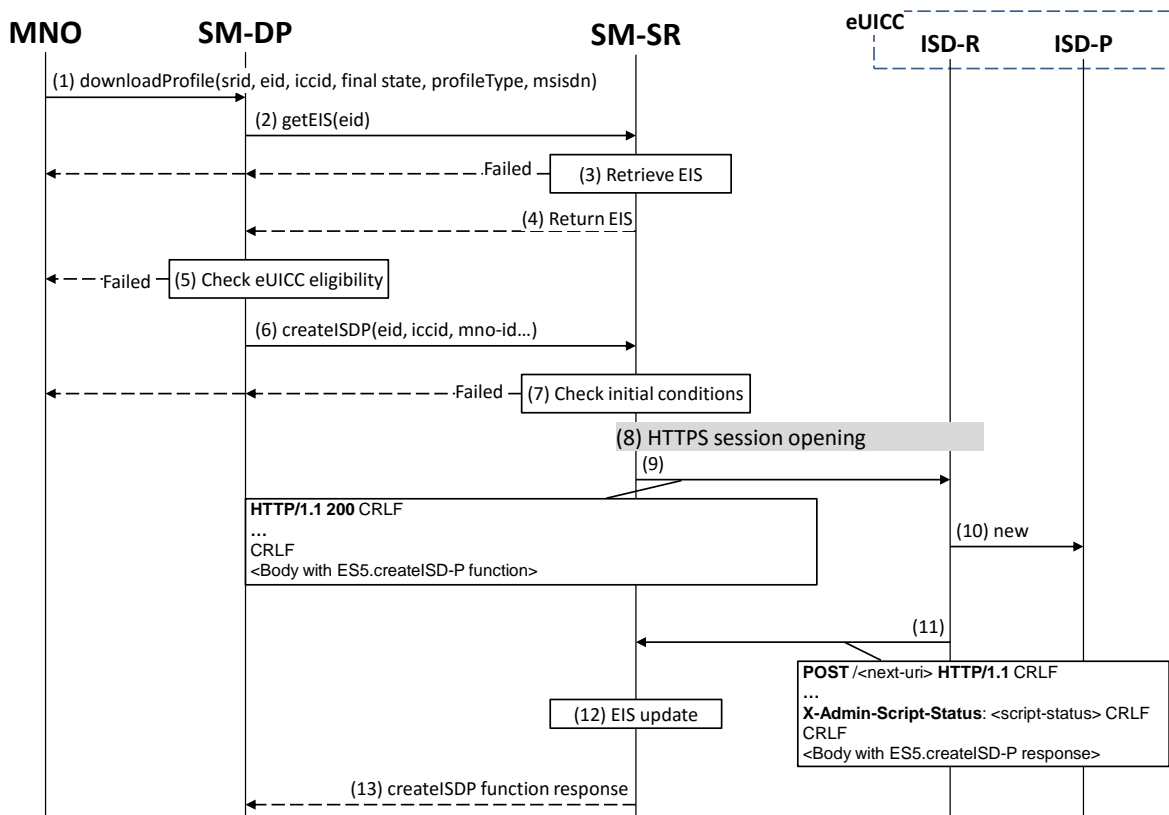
MNO SM-DP SM-SR eUICC ISD-R ISD-P

(1) downloadProfile(srid, eid, iccid, final state, profileType, msisdn)

(2) getEIS(eid)

Failed

(3) Retrieve EIS

(4) Return EIS

Failed

(5) Check eUICC eligibility

(6) createISDP(eid, iccid, mno-id…)

Failed

(7) Check initial conditions

(8) HTTPS session opening

(9)

HTTP/1.1 200 CRLF
…
CRLF
<Body with ES5.createISD-P function>

(10) new

(11)

POST /<next-uri> HTTP/1.1 CRLF
…
X-Admin-Script-Status: <script-status> CRLF
CRLF
<Body with ES5.createISD-P response>

(12) EIS update

(13) createISDP function response